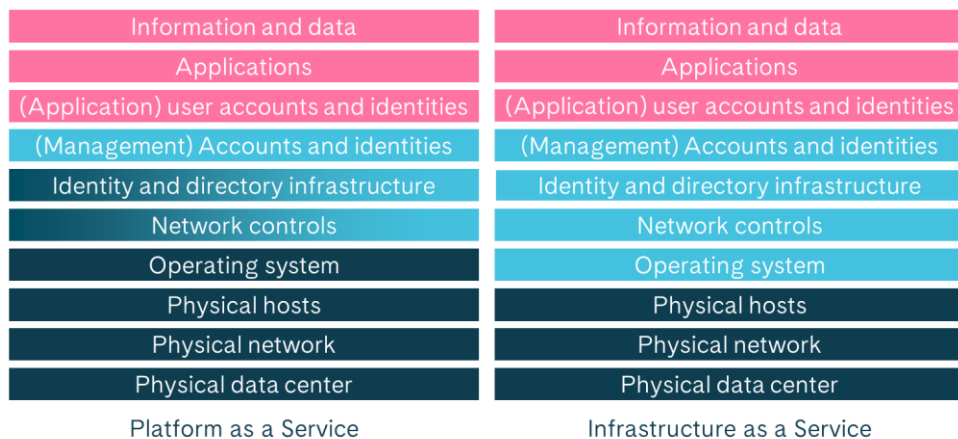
Information and data
Applications
(Application) user accounts and identities
(Management) Accounts and identities
Identity and directory infrastructure
Network controls
Operating system
Physical hosts
Physical network
Physical data center
Platform as a Service

Information and data
Applications
(Application) user accounts and identities
(Management) Accounts and identities
Identity and directory infrastructure
Network controls
Operating system
Physical hosts
Physical network
Physical data center
Infrastructure as a Service